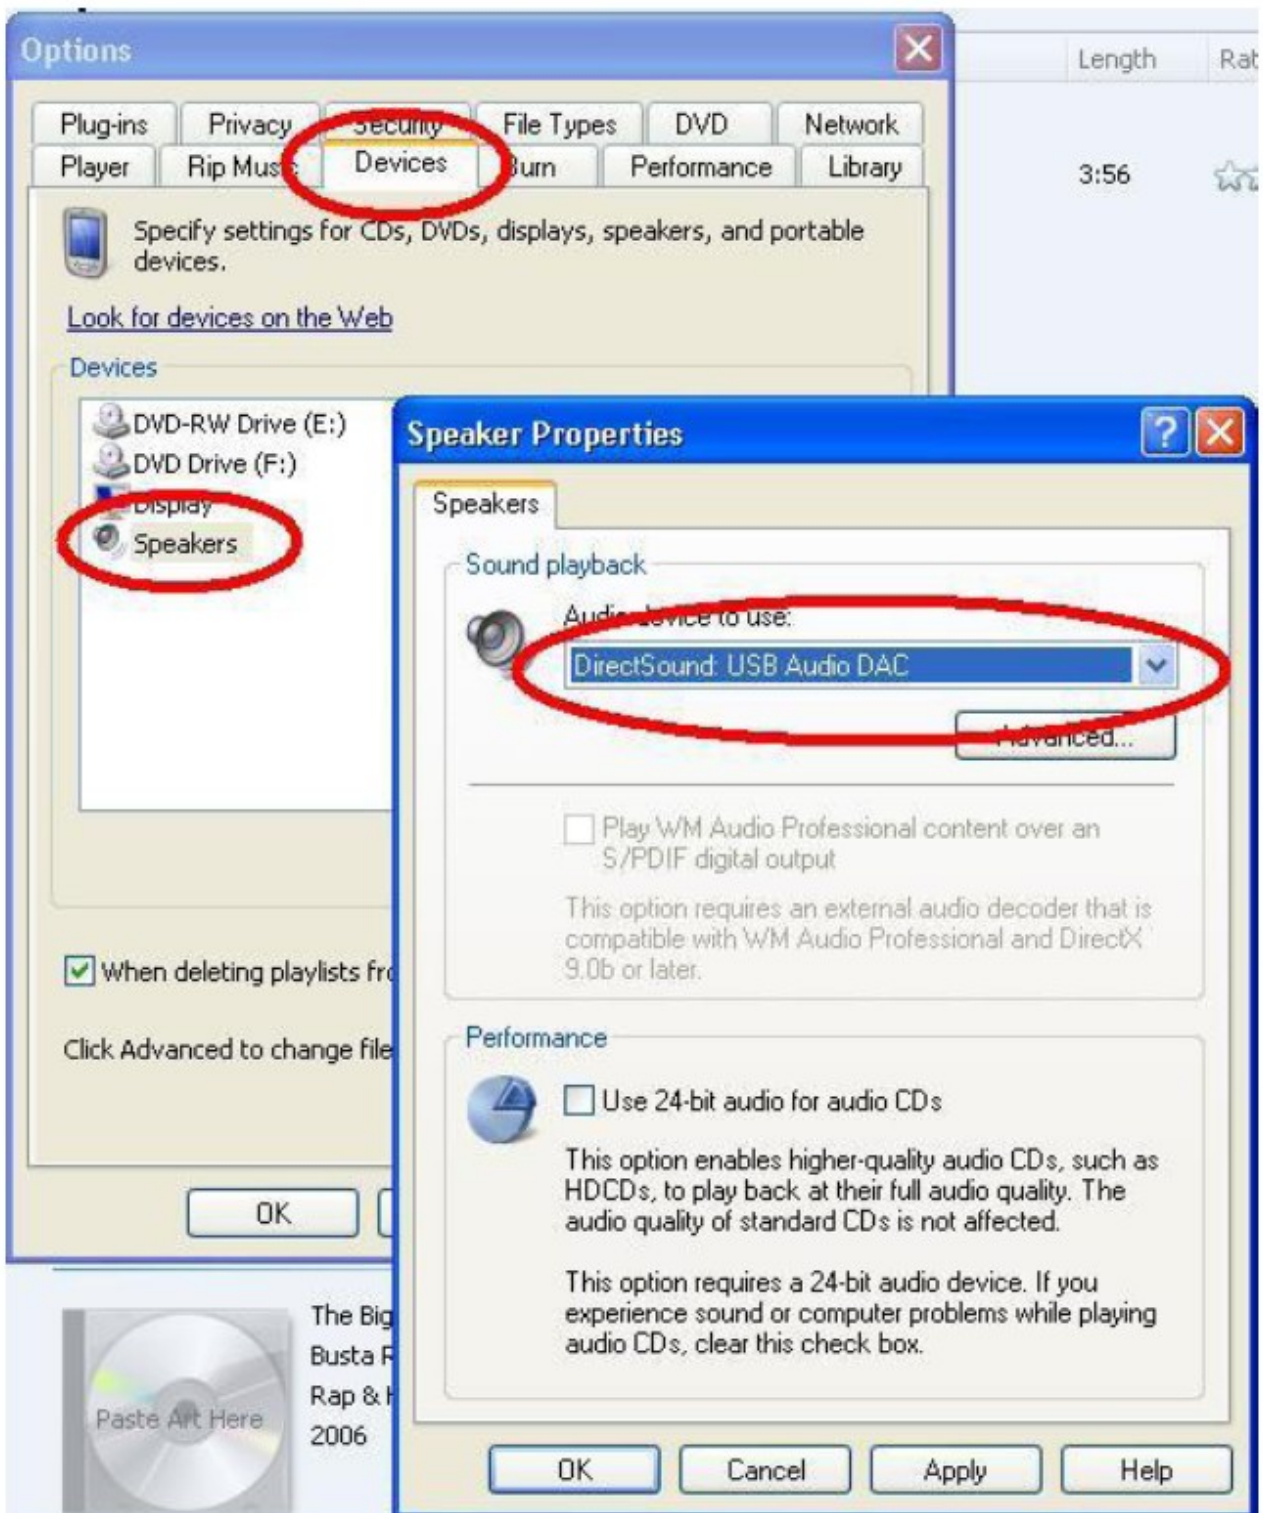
Options

Length Rat

3:56

Plug-ins Privacy Security File Types DVD Network
Player Rip Mus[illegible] Devices Burn Performance Library

Specify settings for CDs, DVDs, displays, speakers, and portable devices.

Look for devices on the Web

Devices

DVD-RW Drive (E:)
DVD Drive (F:)
Display
Speakers

When deleting playlists fr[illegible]

Click Advanced to change file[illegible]

OK

The Big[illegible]
Busta R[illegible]
Rap & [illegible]
2006

Paste Art Here

Speaker Properties

Speakers

Sound playback

Audio device to use:

DirectSound: USB Audio DAC

Advanced...

Play WM Audio Professional content over an S/PDIF digital output

This option requires an external audio decoder that is compatible with WM Audio Professional and DirectX 9.0b or later.

Performance

Use 24-bit audio for audio CDs

This option enables higher-quality audio CDs, such as HDCDs, to play back at their full audio quality. The audio quality of standard CDs is not affected.

This option requires a 24-bit audio device. If you experience sound or computer problems while playing audio CDs, clear this check box.

OK Cancel Apply Help